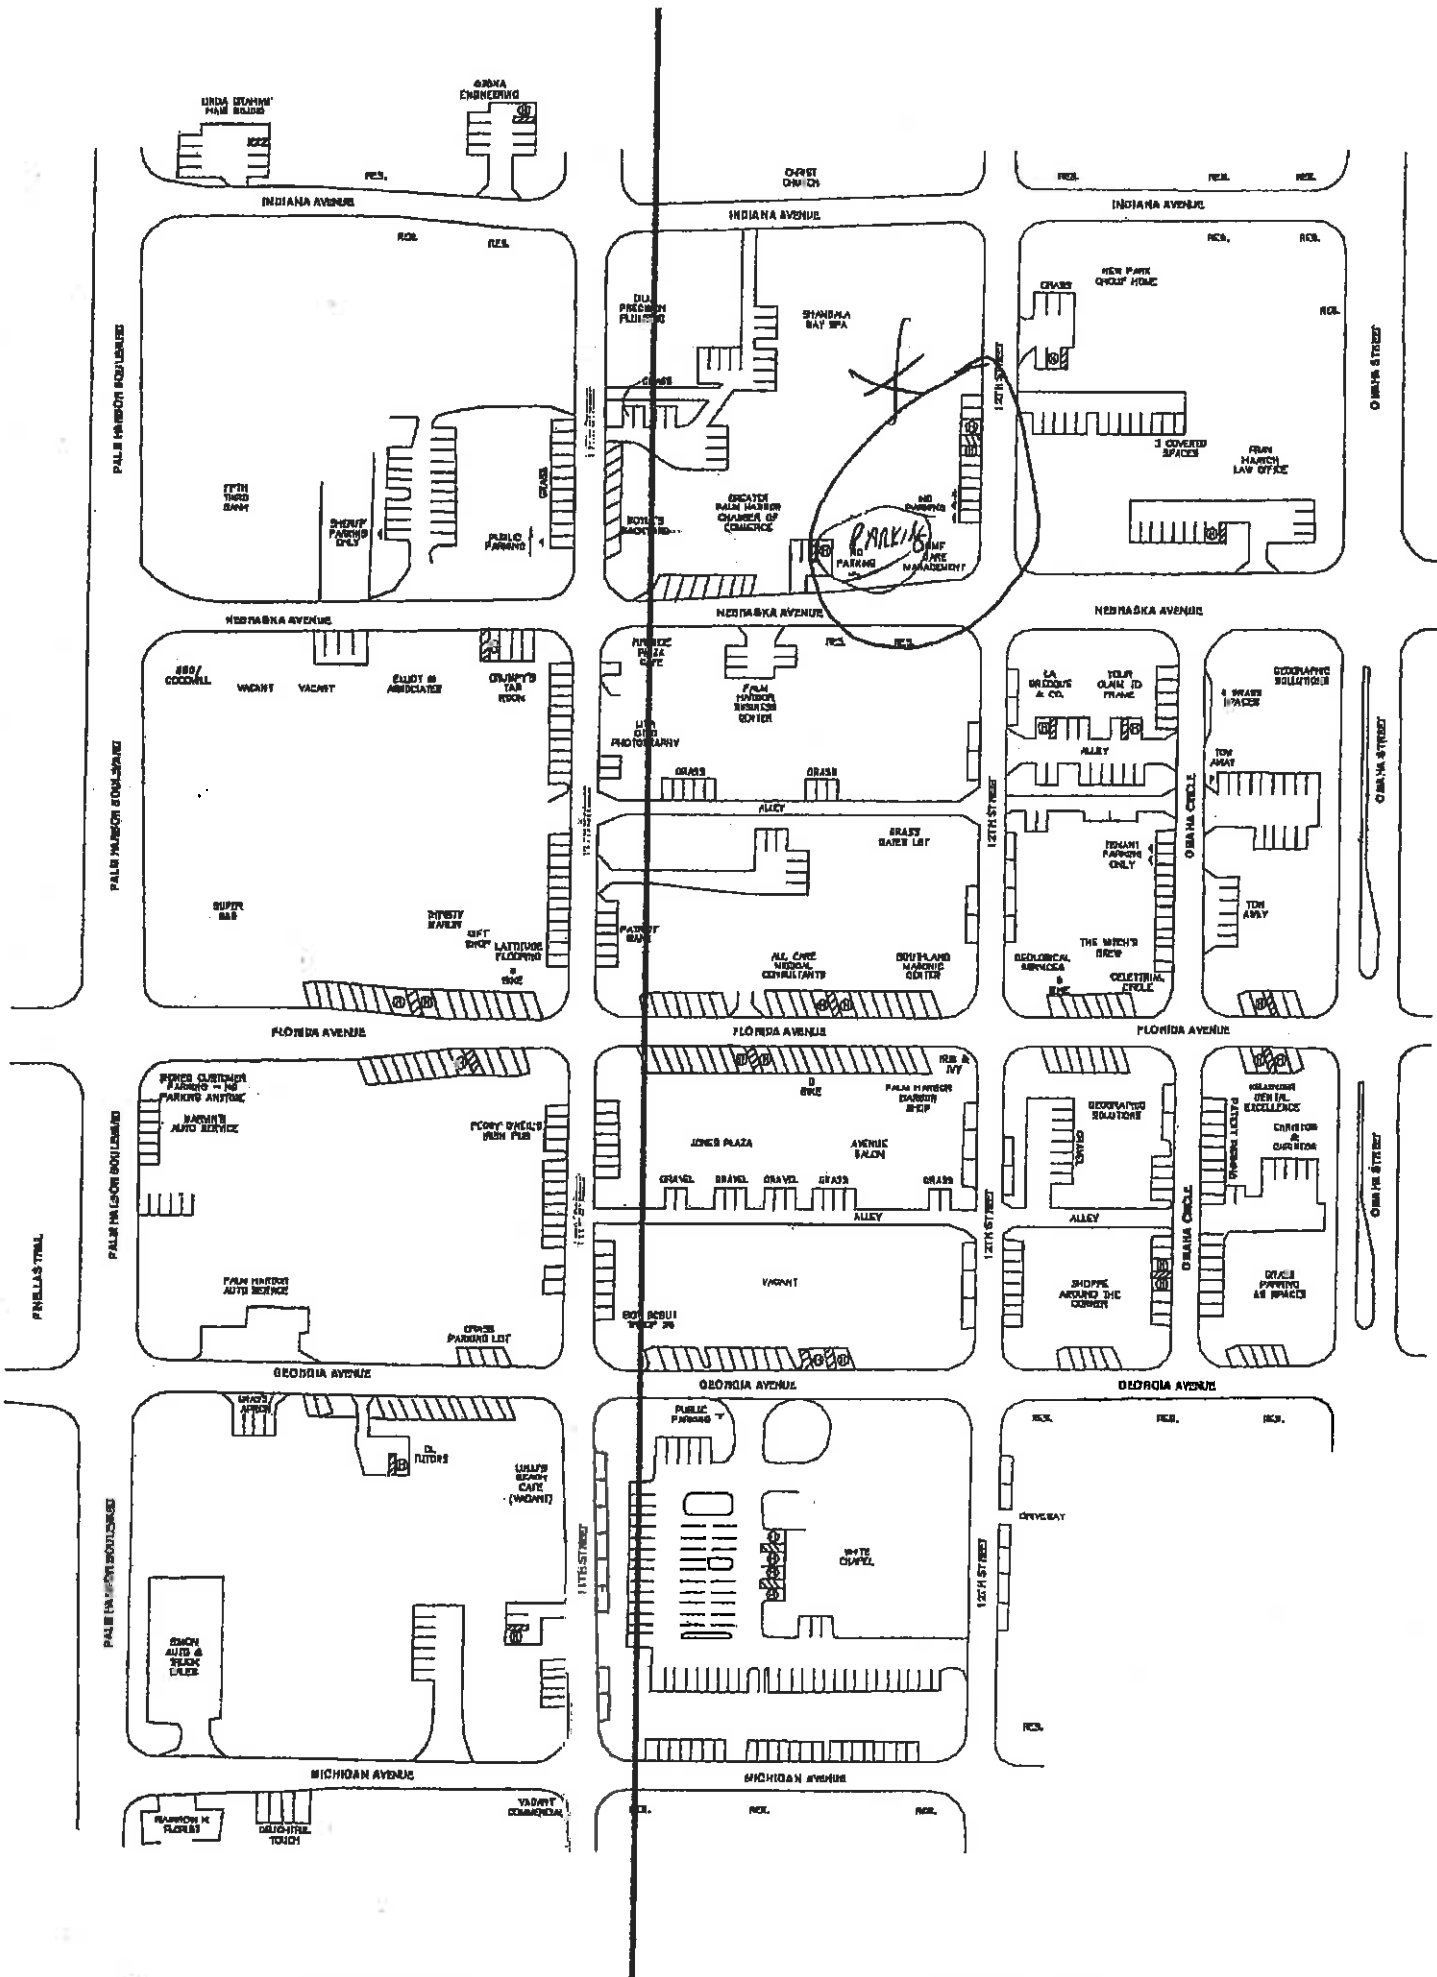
LINDA GRAHAM HAIR DESIGNS

GRANA ENGINEERING

RES.

CHRIST CHURCH

RES. RES. RES.

INDIANA AVENUE

INDIANA AVENUE

INDIANA AVENUE

RES. RES.

RES. RES.

NEW PARK GROUP HOME

GRASS

RES.

DIAL PRECISION PLUMBING

SHAMBALA DAY SPA

PALM HARBOR BOULEVARD

11TH STREET

12TH STREET

OMAHA STREET

GRASS

3 COVERED SPACES

PALM HARBOR LAW OFFICE

FIFTH THIRD BANK

SHOPS PARKING ONLY

GRASS

PUBLIC PARKING

BOYLE'S BACKYARD

GREATER PALM HARBOR CHAMBER OF COMMERCE

NO PARKING

Parking

NO PARKING

BHF CARE MANAGEMENT

NEBRASKA AVENUE

NEBRASKA AVENUE

NEBRASKA AVENUE

RES. RES.

PALM HARBOR PLAZA CAFE

PALM HARBOR BUSINESS CENTER

LA BROCQUE & CO.

YOUR OWN ID FRAME

GEOGRAPHIC SOLUTIONS

4 GRASS SPACES

SEC/ COLDWELL

VACANT VACANT

ELLIOT & ASSOCIATES

GRUMPY'S TAP ROOM

LIFE GUIDE PHOTOGRAPHY

ALLEY

TOW AWAY

GRASS GRASS

ALLEY

OMAHA CIRCLE

OMAHA STREET

GRASS SALES LOT

TENANT PARKING ONLY

SUPER BAR

DYNASTY BAKERY

GIFT SHOP

LATTITUDE FLOORING

BIKE

PATRIOT BANK

ALL CARE MEDICAL CONSULTANTS

SOUTHLAND MASONIC CENTER

TOW AWAY

THE WITCH'S BREW

GEOLOGICAL SERVICES

BIKE

CELESTIAL CIRCLE

FLORIDA AVENUE

FLORIDA AVENUE

FLORIDA AVENUE

IRIS & IVY

BIKE

PALM HARBOR BARBER SHOP

GEOGRAPHIC SOLUTIONS

GRASS

PALM HARBOR DENTAL EXCELLENCE

CHRISTOS & CHRISTOS

OWNER CUSTOMER PARKING — NO PARKING ANYTIME

HARBOR'S AUTO SERVICE

PEONY O'NEIL'S IRISH PUB

JONES PLAZA

AVENUE SALON

GRAVEL GRAVEL GRAVEL GRASS GRASS

ALLEY

ALLEY

PINELLAS TRAIL

PALM HARBOR BOULEVARD

VACANT

SHOPPE AROUND THE CORNER

GRASS PARKING 48 SPACES

PALM HARBOR AUTO SERVICE

GRASS PARKING LOT

BOY SCOUT TROOP 36

GEORGIA AVENUE

GEORGIA AVENUE

GEORGIA AVENUE

GRASS APRON

PUBLIC PARKING

RES. RES. RES.

DL TUTORS

LILLY'S BEACH CAFE (VACANT)

DRIVEWAY

WHITE CHAPEL

SIMON AUTO & TRUCK SALES

RES.

MICHIGAN AVENUE

MICHIGAN AVENUE

HARBOR H FLORIST

DELIGHTFUL TOUCH

VACANT COMMERCIAL

RES. RES. RES.